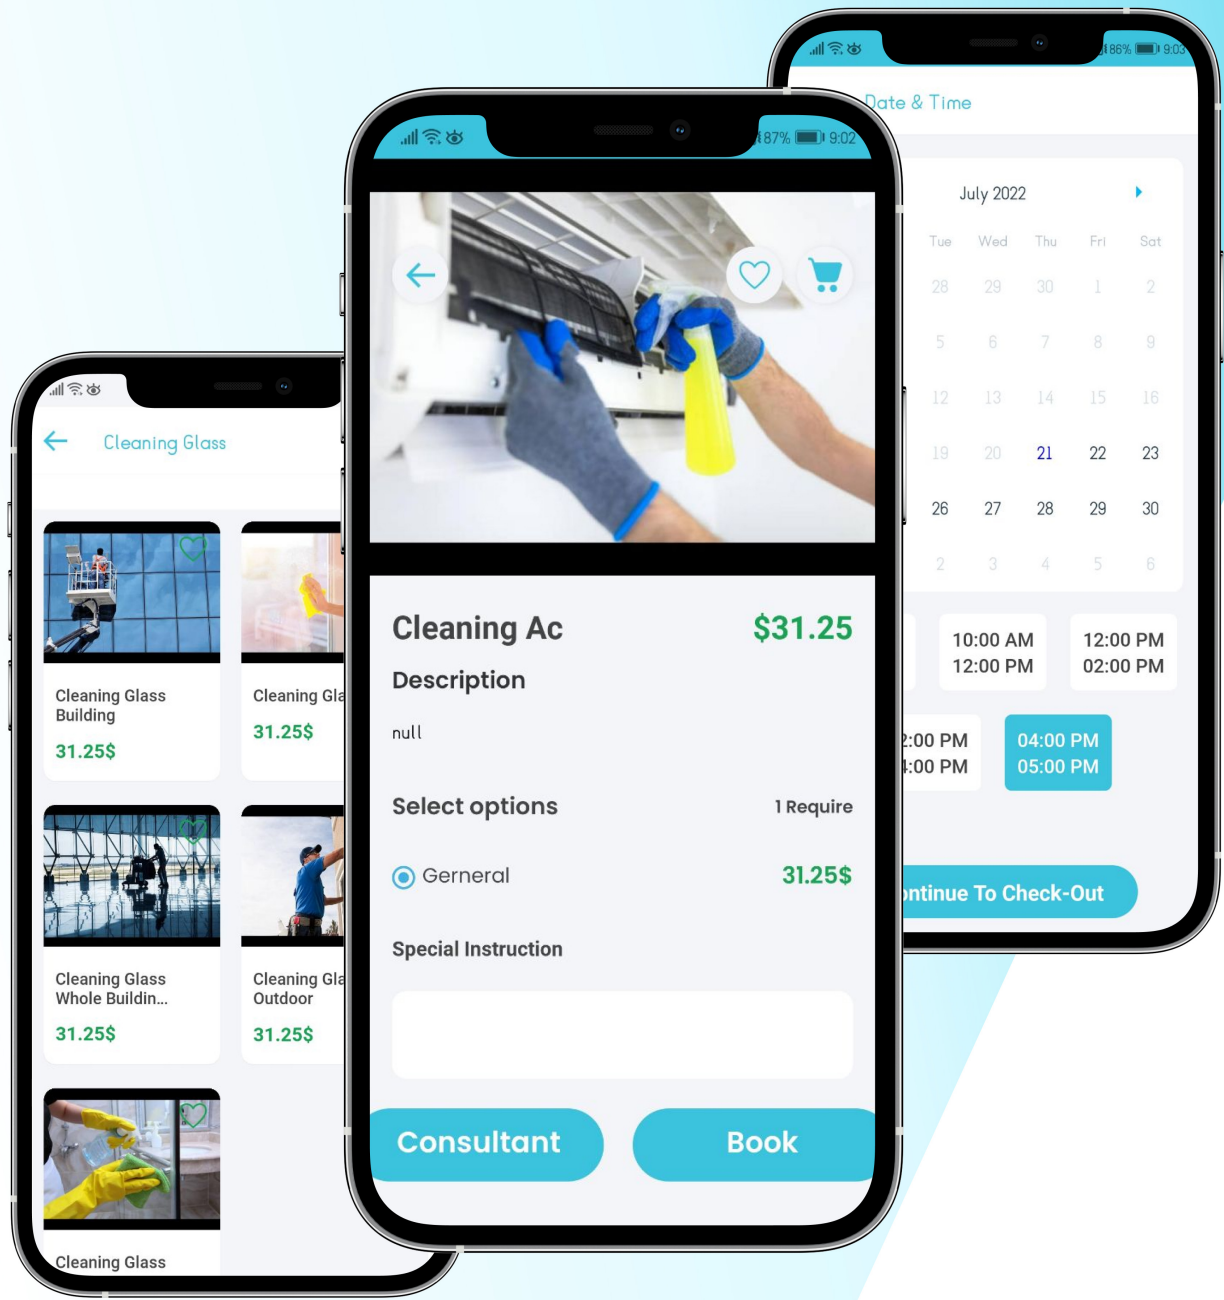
Cleaning Glass

Cleaning Glass Building
31.25$

Cleaning Gla
31.25$

Cleaning Glass Whole Buildin...
31.25$

Cleaning Gla Outdoor
31.25$

Cleaning Glass

87% 9:02

Cleaning Ac
$31.25

Description
null

Select options
1 Require

Gerneral
31.25$

Special Instruction

Consultant
Book

86% 9:03

Date & Time

July 2022

| Tue | Wed | Thu | Fri | Sat |
|---|---|---|---|---|
| 28 | 29 | 30 | 1 | 2 |
| 5 | 6 | 7 | 8 | 9 |
| 12 | 13 | 14 | 15 | 16 |
| 19 | 20 | 21 | 22 | 23 |
| 26 | 27 | 28 | 29 | 30 |
| 2 | 3 | 4 | 5 | 6 |

10:00 AM 12:00 PM
12:00 PM 02:00 PM
:00 PM :00 PM
04:00 PM 05:00 PM

ntinue To Check-Out